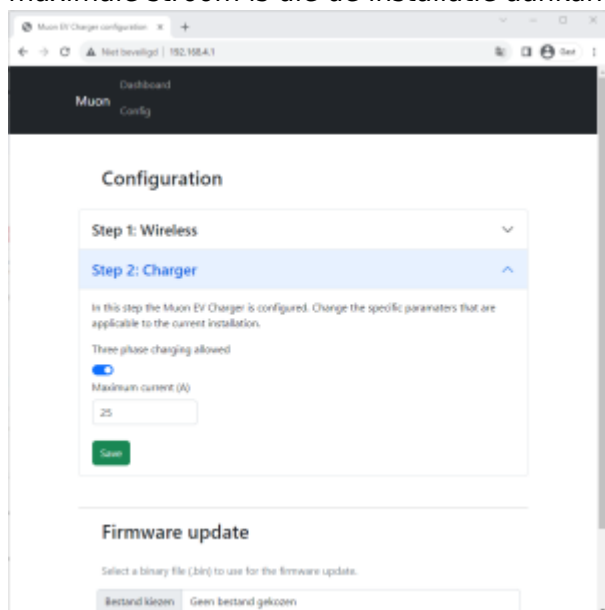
maximale stroom is die de installatie aankan

Muon EV Charger configuration ×
+

Niet beveiligd | 192.168.4.1

Gast

Muon
Dashboard
Config

Configuration

Step 1: Wireless

Step 2: Charger

In this step the Muon EV Charger is configured. Change the specific paramaters that are applicable to the current installation.

Three phase charging allowed

Maximum current (A)

25

Save

Firmware update

Select a binary file (.bin) to use for the firmware update.

Bestand kiezen
Geen bestand gekozen